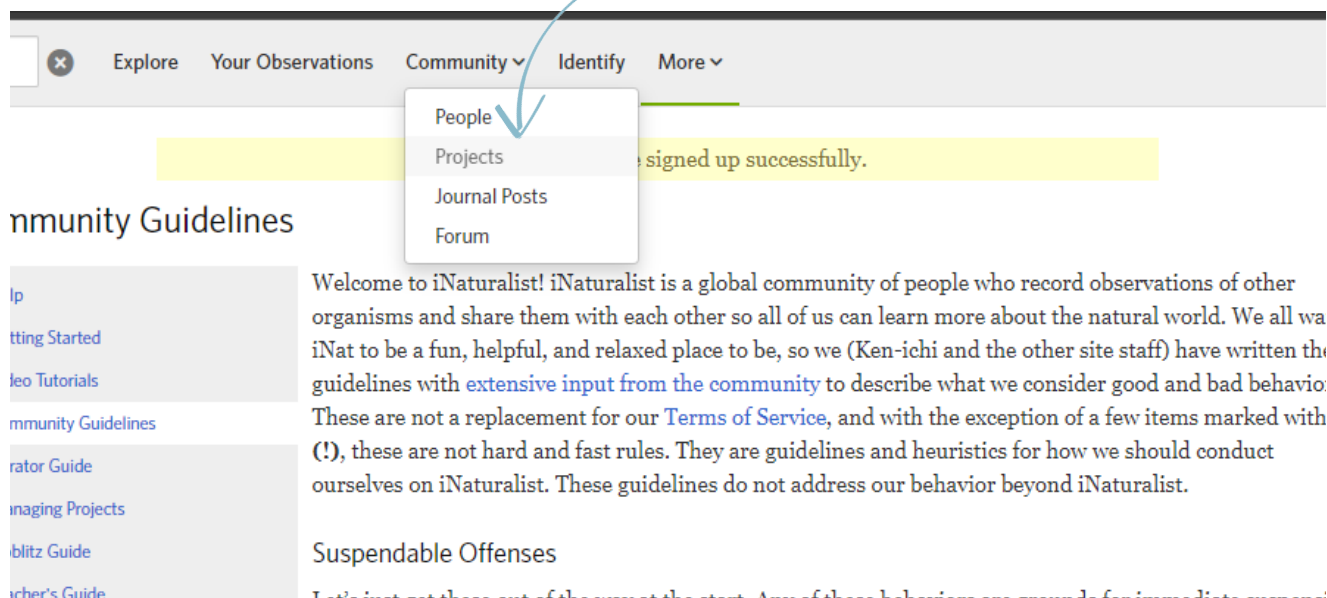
Explore Your Observations Community Identify More

People
Projects
Journal Posts
Forum

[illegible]e signed up successfully.

nmunity Guidelines

lp
tting Started
deo Tutorials
mmunity Guidelines
rator Guide
anaging Projects
blitz Guide
cher's Guide

Welcome to iNaturalist! iNaturalist is a global community of people who record observations of other organisms and share them with each other so all of us can learn more about the natural world. We all wa iNat to be a fun, helpful, and relaxed place to be, so we (Ken-ichi and the other site staff) have written the guidelines with extensive input from the community to describe what we consider good and bad behavio These are not a replacement for our Terms of Service, and with the exception of a few items marked with (!), these are not hard and fast rules. They are guidelines and heuristics for how we should conduct ourselves on iNaturalist. These guidelines do not address our behavior beyond iNaturalist.

Suspendable Offenses

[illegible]